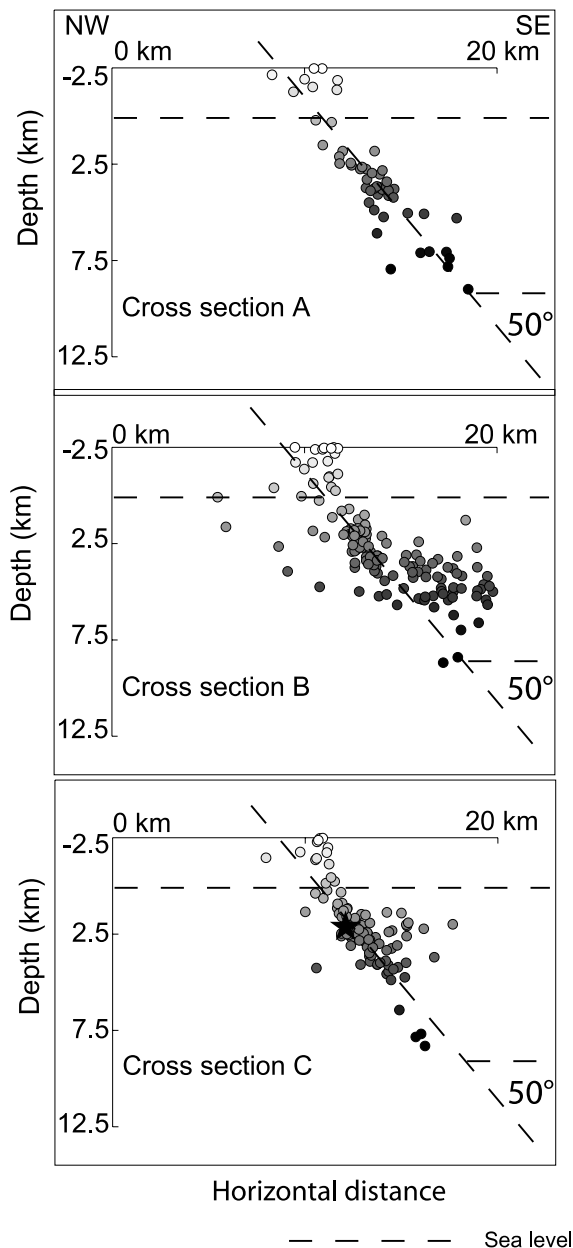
NW

SE

0 km

20 km

-2.5

2.5

7.5

12.5

Depth (km)

Cross section A

50°

0 km

20 km

-2.5

2.5

7.5

12.5

Depth (km)

Cross section B

50°

0 km

20 km

-2.5

2.5

7.5

12.5

Depth (km)

Cross section C

50°

Horizontal distance

Sea level